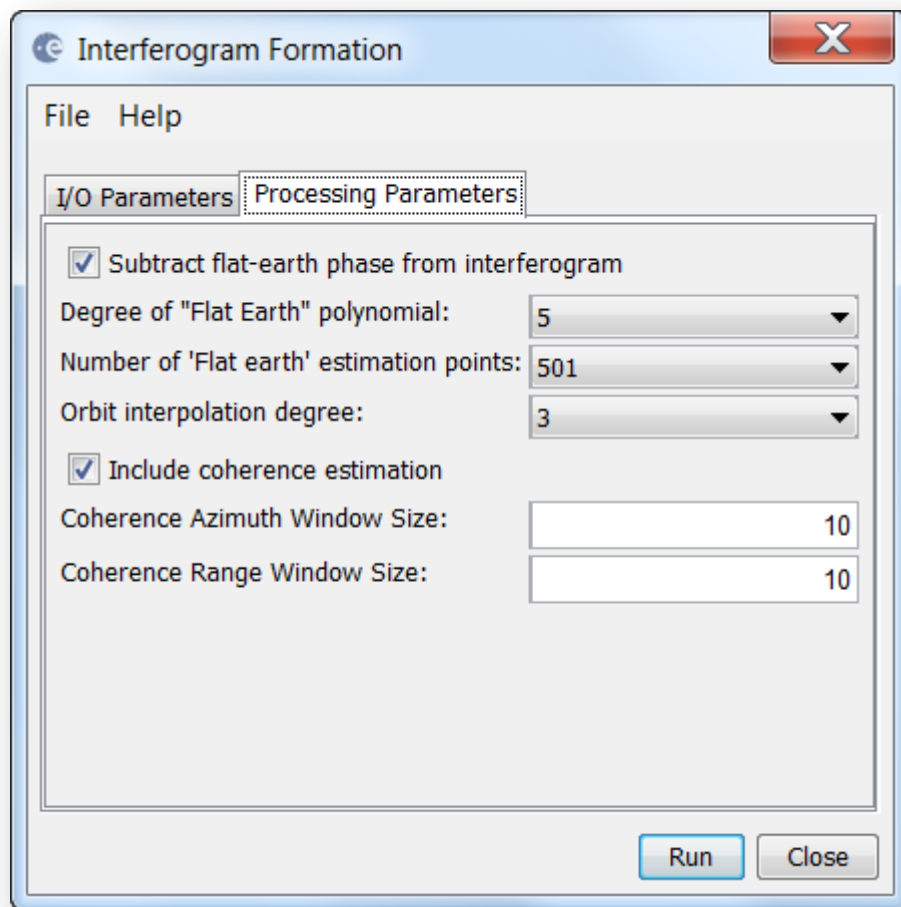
Interferogram Formation

File Help

I/O Parameters | Processing Parameters

☑ Subtract flat-earth phase from interferogram

Degree of "Flat Earth" polynomial: 5

Number of 'Flat earth' estimation points: 501

Orbit interpolation degree: 3

☑ Include coherence estimation

Coherence Azimuth Window Size: 10

Coherence Range Window Size: 10

Run Close